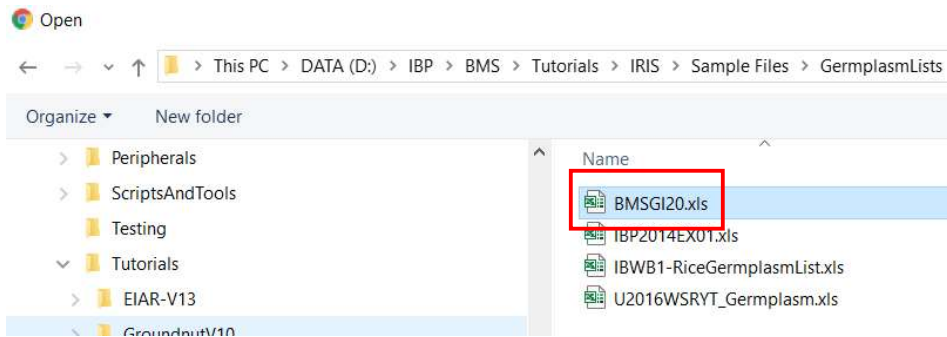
Open

> This PC > DATA (D:) > IBP > BMS > Tutorials > IRIS > Sample Files > GermplasmLists

Organize ▾ New folder

Peripherals
ScriptsAndTools
Testing
Tutorials
EIAR-V13
GroundnutV10

Name
BMSGI20.xls
IBP2014EX01.xls
IBWB1-RiceGermplasmList.xls
U2016WSRYT_Germplasm.xls